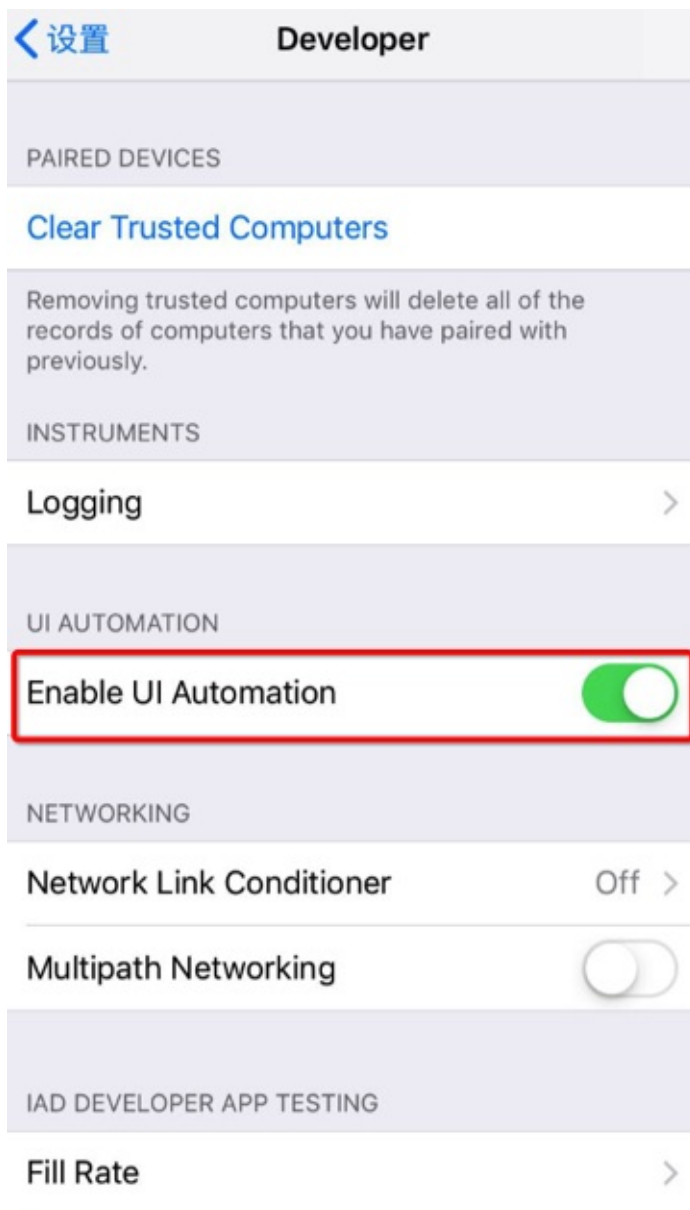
< 设置

Developer

PAIRED DEVICES

Clear Trusted Computers

Removing trusted computers will delete all of the records of computers that you have paired with previously.

INSTRUMENTS

Logging >

UI AUTOMATION

Enable UI Automation

NETWORKING

Network Link Conditioner Off >

Multipath Networking

IAD DEVELOPER APP TESTING

Fill Rate >